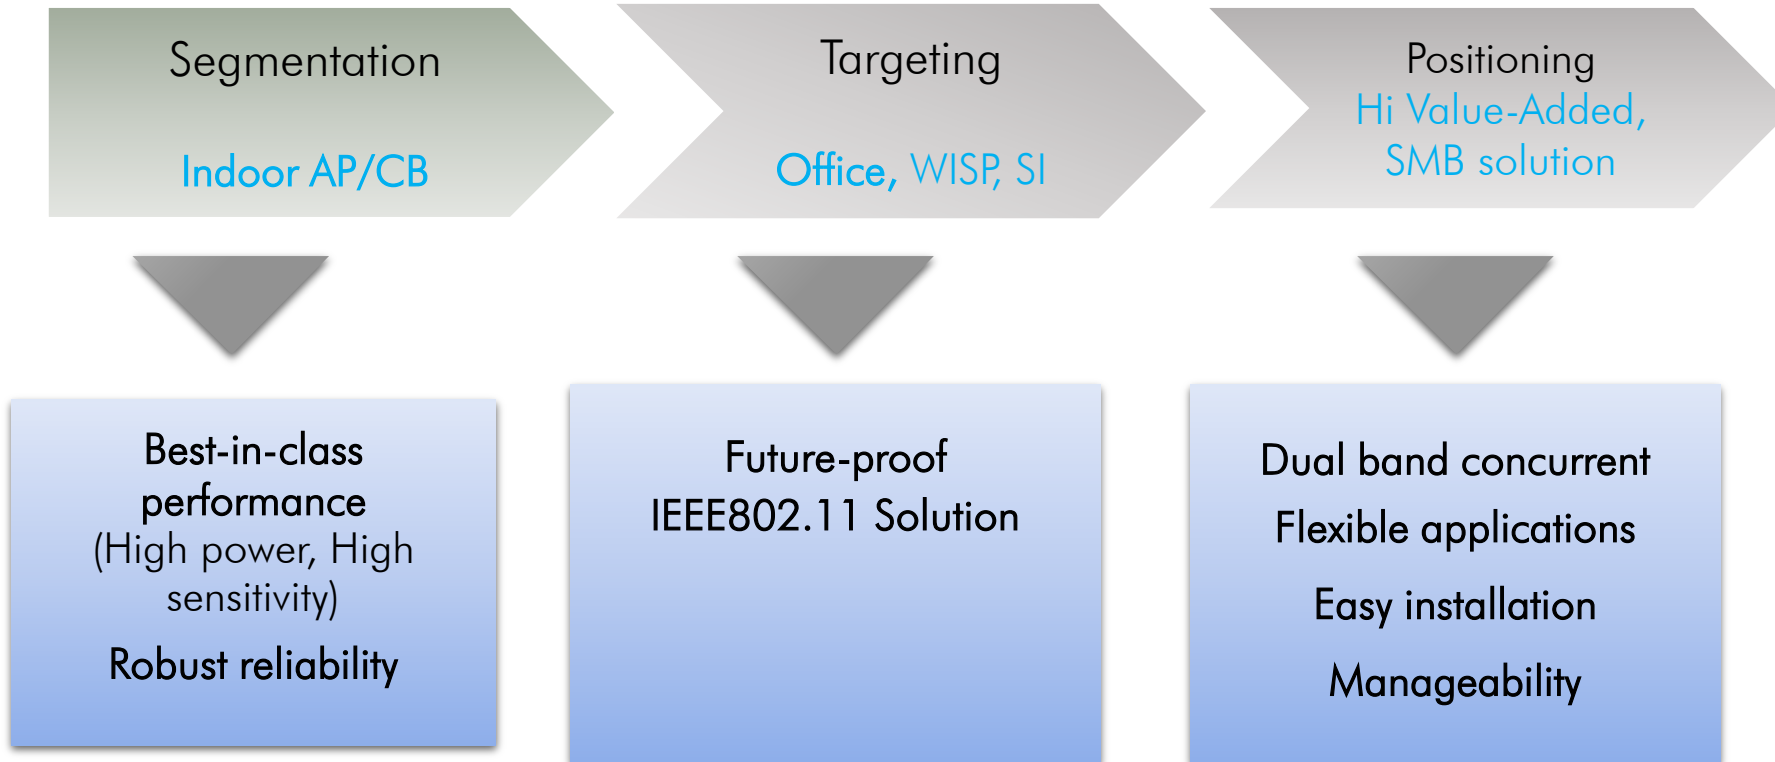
Segmentation

Indoor AP/CB

Targeting

Office, WISP, SI

Positioning

Hi Value-Added, SMB solution

Best-in-class performance
(High power, High sensitivity)

Robust reliability

Future-proof
IEEE802.11 Solution

Dual band concurrent

Flexible applications

Easy installation

Manageability